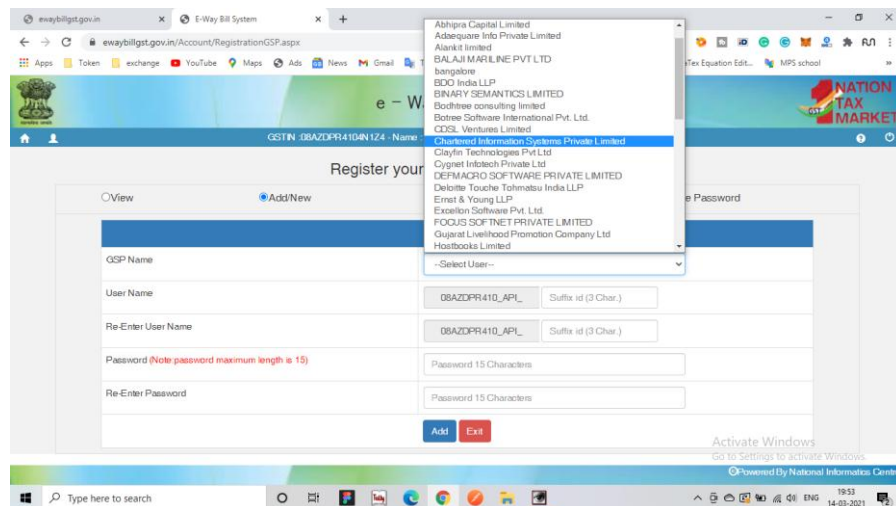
ewaybillgst.gov.in × E-Way Bill System × +

ewaybillgst.gov.in/Account/RegistrationGSP.aspx

Apps Token exchange YouTube Maps Ads News Gmail T eTex Equation Edit... MPS school

e – W

NATION TAX MARKET

GSTIN :08AZDPR4104N1Z4 - Name

Register your

View Add/New e Password

Abhipra Capital Limited
Adaequare Info Private Limited
Alankit limited
BALAJI MARLINE PVT LTD
bangalore
BDO India LLP
BINARY SEMANTICS LIMITED
Bodhtree consulting limited
Botree Software International Pvt. Ltd.
CDSL Ventures Limited
Chartered Information Systems Private Limited
Clayfin Technologies Pvt Ltd
Cygnet Infotech Private Ltd
DEFMACRO SOFTWARE PRIVATE LIMITED
Deloitte Touche Tohmatsu India LLP
Ernst & Young LLP
Excellon Software Pvt. Ltd.
FOCUS SOFTNET PRIVATE LIMITED
Gujarat Livelihood Promotion Company Ltd
Hostbooks Limited

| GSP Name | --Select User-- |
|---|---|
| User Name | 08AZDPR410_API_ Suffix id (3 Char.) |
| Re-Enter User Name | 08AZDPR410_API_ Suffix id (3 Char.) |
| Password (Note:password maximum length is 15) | Password 15 Characters |
| Re-Enter Password | Password 15 Characters |

Add Exit

Activate Windows
Go to Settings to activate Windows.

©Powered By National Informatics Centr

Type here to search

ENG 19:53 14-03-2021